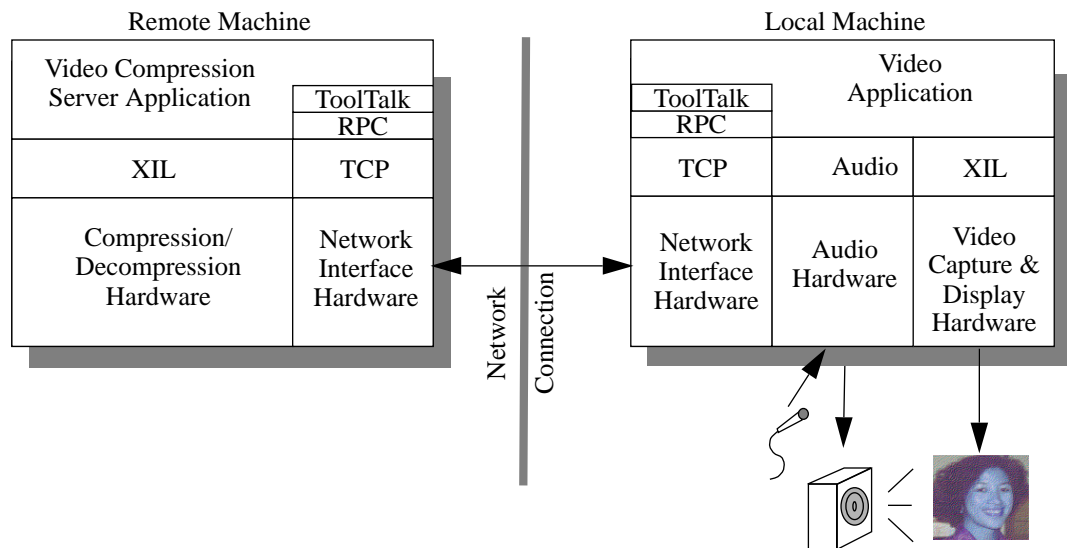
Remote Machine

Video Compression Server Application

ToolTalk

RPC

XIL

TCP

Compression/ Decompression Hardware

Network Interface Hardware

Network

Connection

Local Machine

ToolTalk

RPC

Video Application

TCP

Audio

XIL

Network Interface Hardware

Audio Hardware

Video Capture & Display Hardware